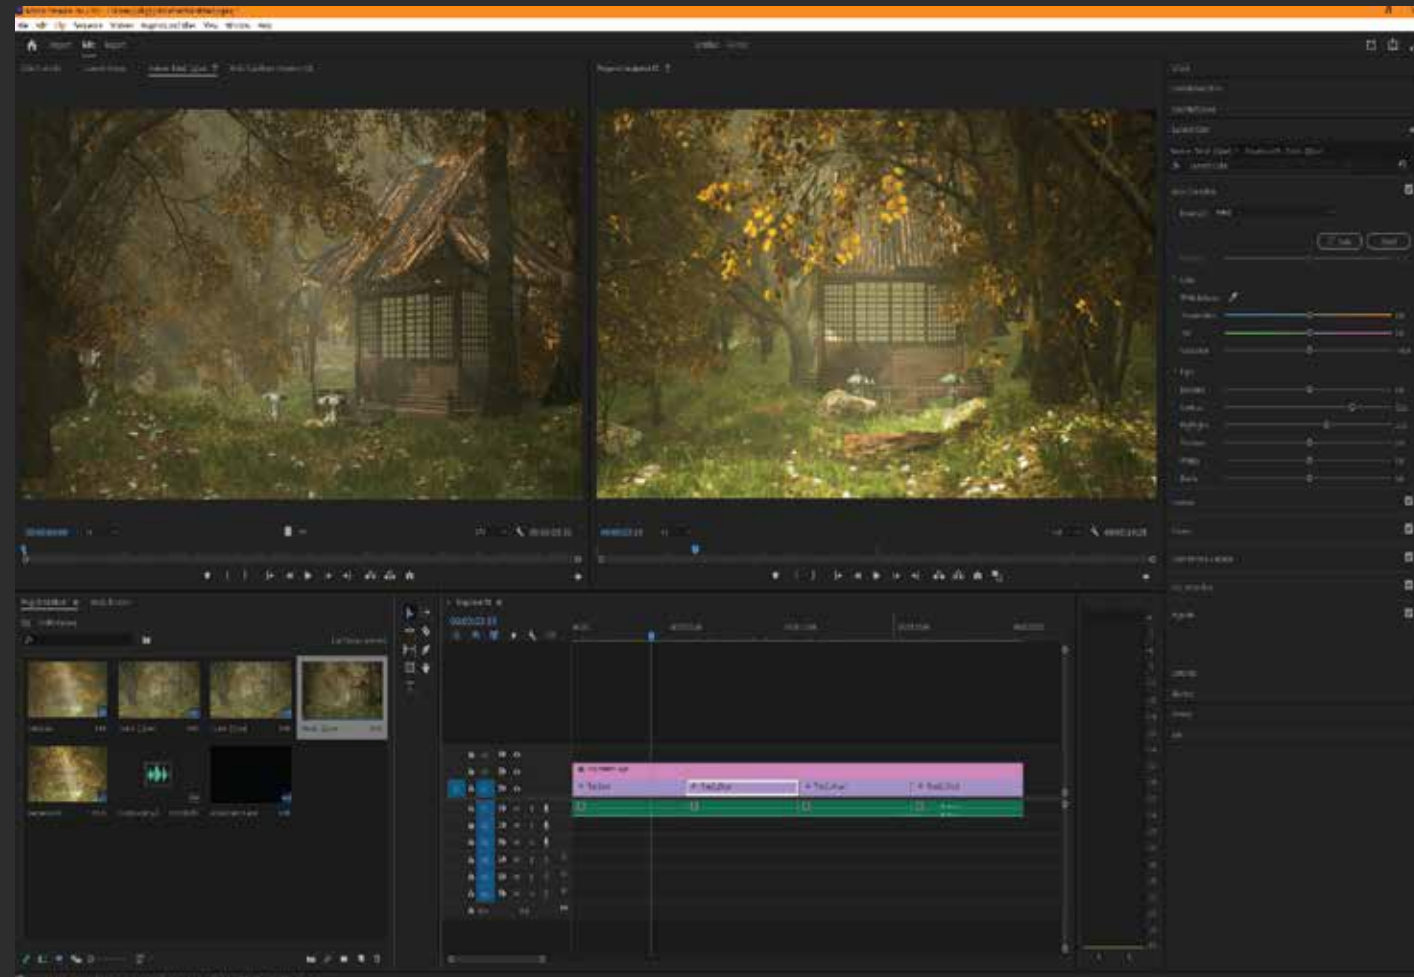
Import Edit Export

Lumetri Color

Project: Untitled

Sequence 01

00:00:23:23

Edit

Cancel

Creative

Curves

Color Wheels & Match

HSL Secondary

Vignette

Basic Correction

Exposure

Contrast

Highlights

Shadows

Whites

Blacks

Saturation

Temperature

Tint

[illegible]